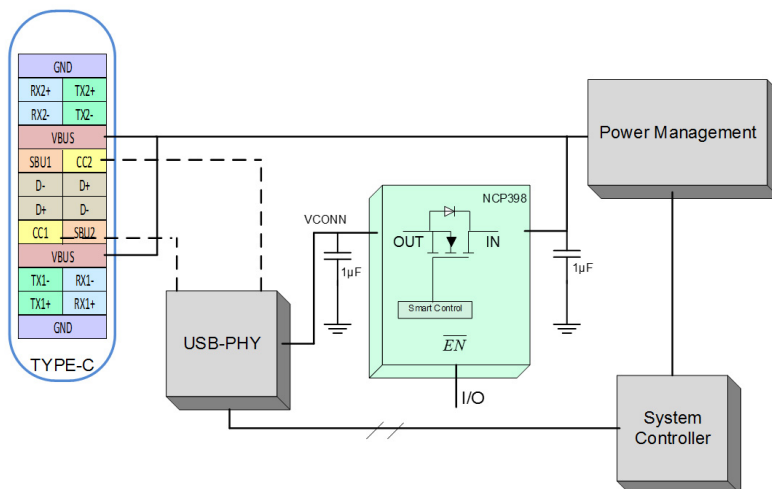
GND
RX2+ TX2+
RX2- TX2-
VBUS
SBU1 CC2
D- D+
D+ D-
CC1 SBU2
VBUS
TX1- RX1-
TX1+ RX1+
GND
TYPE-C

Power Management

NCP398
VCONN
OUT
IN
1µF
1µF
Smart Control
$\overline{EN}$
I/O

USB-PHY

System Controller